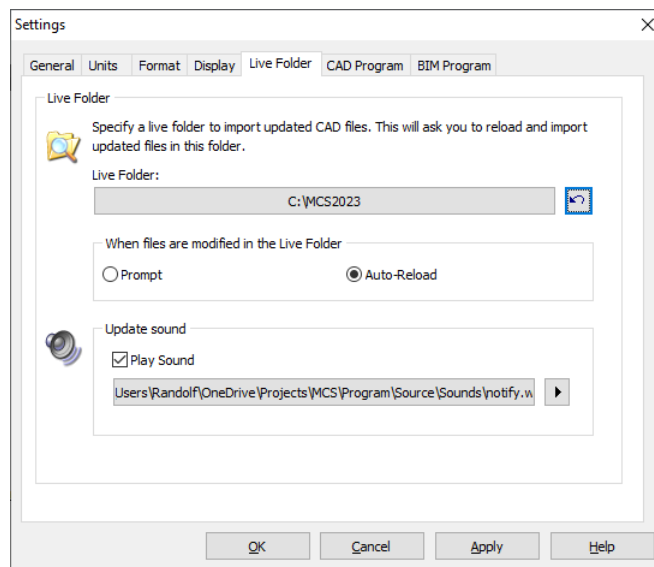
Settings

General Units Format Display Live Folder CAD Program BIM Program

Live Folder

Specify a live folder to import updated CAD files. This will ask you to reload and import updated files in this folder.

Live Folder:

C:\MCS2023

When files are modified in the Live Folder

Prompt

Auto-Reload

Update sound

Play Sound

Users\Randolf\OneDrive\Projects\MCS\Program\Source\Sounds\notify.w

OK Cancel Apply Help